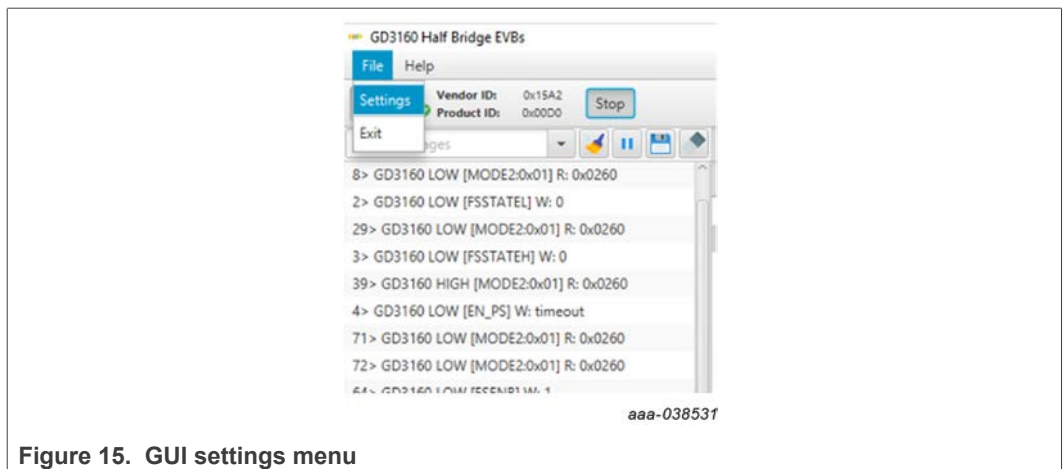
GD3160 Half Bridge EVBs

File Help

Settings

Exit

Vendor ID: 0x15A2

Product ID: 0x00D0

Stop

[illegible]ages

8> GD3160 LOW [MODE2:0x01] R: 0x0260

2> GD3160 LOW [FSSTATEL] W: 0

29> GD3160 LOW [MODE2:0x01] R: 0x0260

3> GD3160 LOW [FSSTATEH] W: 0

39> GD3160 HIGH [MODE2:0x01] R: 0x0260

4> GD3160 LOW [EN_PS] W: timeout

71> GD3160 LOW [MODE2:0x01] R: 0x0260

72> GD3160 LOW [MODE2:0x01] R: 0x0260

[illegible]

aaa-038531

Figure 15. GUI settings menu